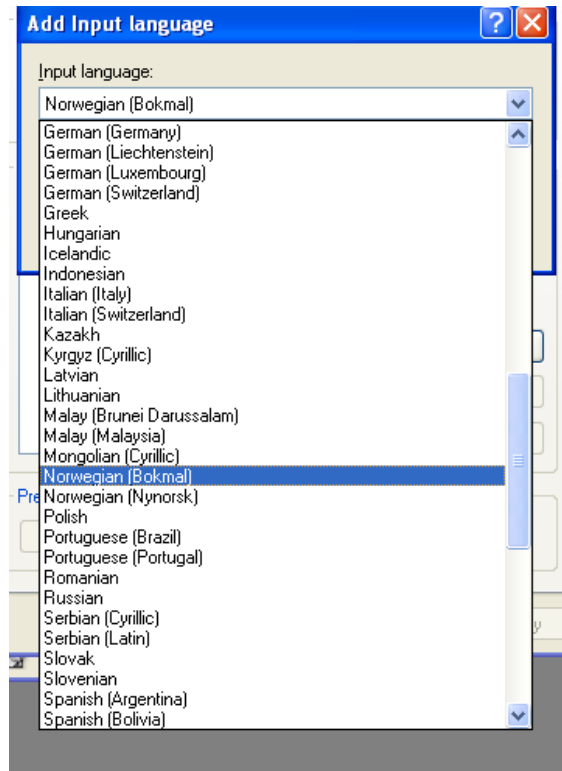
Add Input language

Input language:

Norwegian (Bokmal)

German (Germany)
German (Liechtenstein)
German (Luxembourg)
German (Switzerland)
Greek
Hungarian
Icelandic
Indonesian
Italian (Italy)
Italian (Switzerland)
Kazakh
Kyrgyz (Cyrillic)
Latvian
Lithuanian
Malay (Brunei Darussalam)
Malay (Malaysia)
Mongolian (Cyrillic)
Norwegian (Bokmal)
Norwegian (Nynorsk)
Polish
Portuguese (Brazil)
Portuguese (Portugal)
Romanian
Russian
Serbian (Cyrillic)
Serbian (Latin)
Slovak
Slovenian
Spanish (Argentina)
Spanish (Bolivia)

Pre